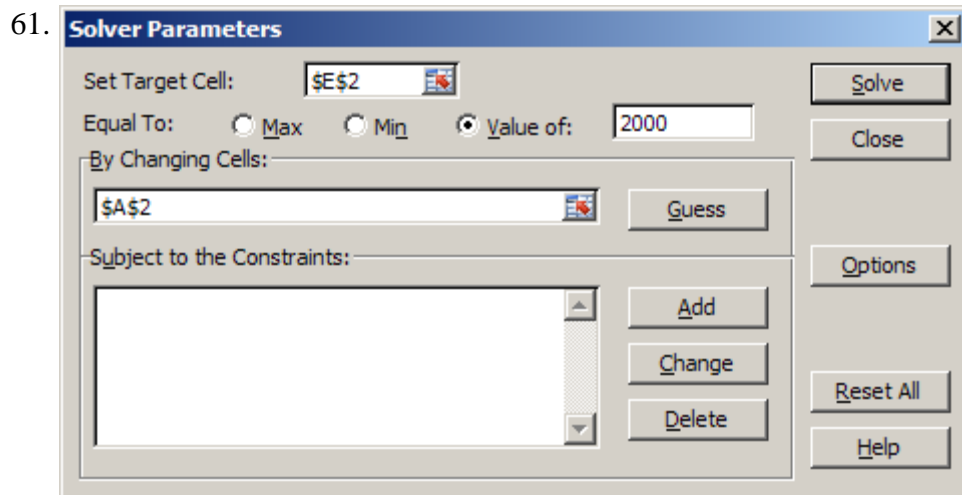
61. Solver Parameters

Set Target Cell: $E$2

Equal To: Max Min Value of: 2000

By Changing Cells:

$A$2

Guess

Subject to the Constraints:

Add

Change

Delete

Solve

Close

Options

Reset All

Help